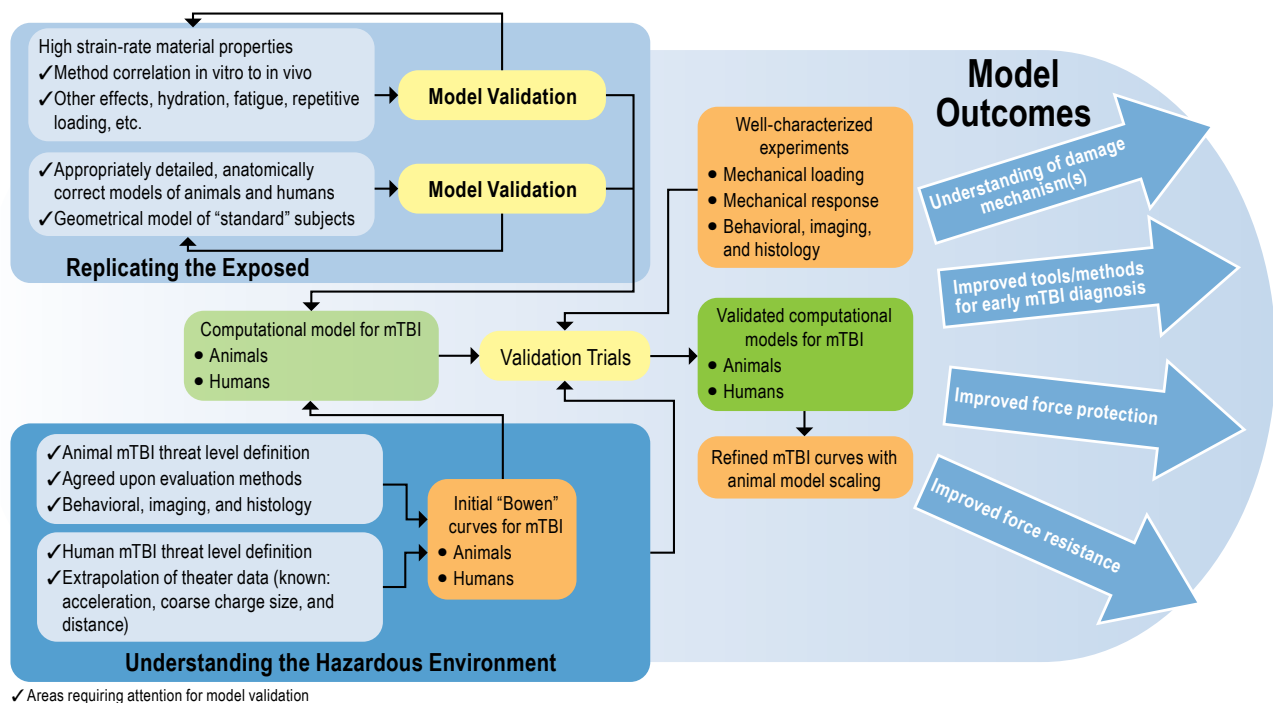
High strain-rate material properties
✓Method correlation in vitro to in vivo
✓Other effects, hydration, fatigue, repetitive loading, etc.

Model Validation

✓Appropriately detailed, anatomically correct models of animals and humans
✓Geometrical model of "standard" subjects

Model Validation

Replicating the Exposed

Model Outcomes

Well-characterized experiments
• Mechanical loading
• Mechanical response
• Behavioral, imaging, and histology

Understanding of damage mechanism(s)

Improved tools/methods for early mTBI diagnosis

Computational model for mTBI
• Animals
• Humans

Validation Trials

Validated computational models for mTBI
• Animals
• Humans

Improved force protection

Refined mTBI curves with animal model scaling

✓Animal mTBI threat level definition
✓Agreed upon evaluation methods
✓Behavioral, imaging, and histology

Initial "Bowen" curves for mTBI
• Animals
• Humans

✓Human mTBI threat level definition
✓Extrapolation of theater data (known: acceleration, coarse charge size, and distance)

Improved force resistance

Understanding the Hazardous Environment

✓Areas requiring attention for model validation